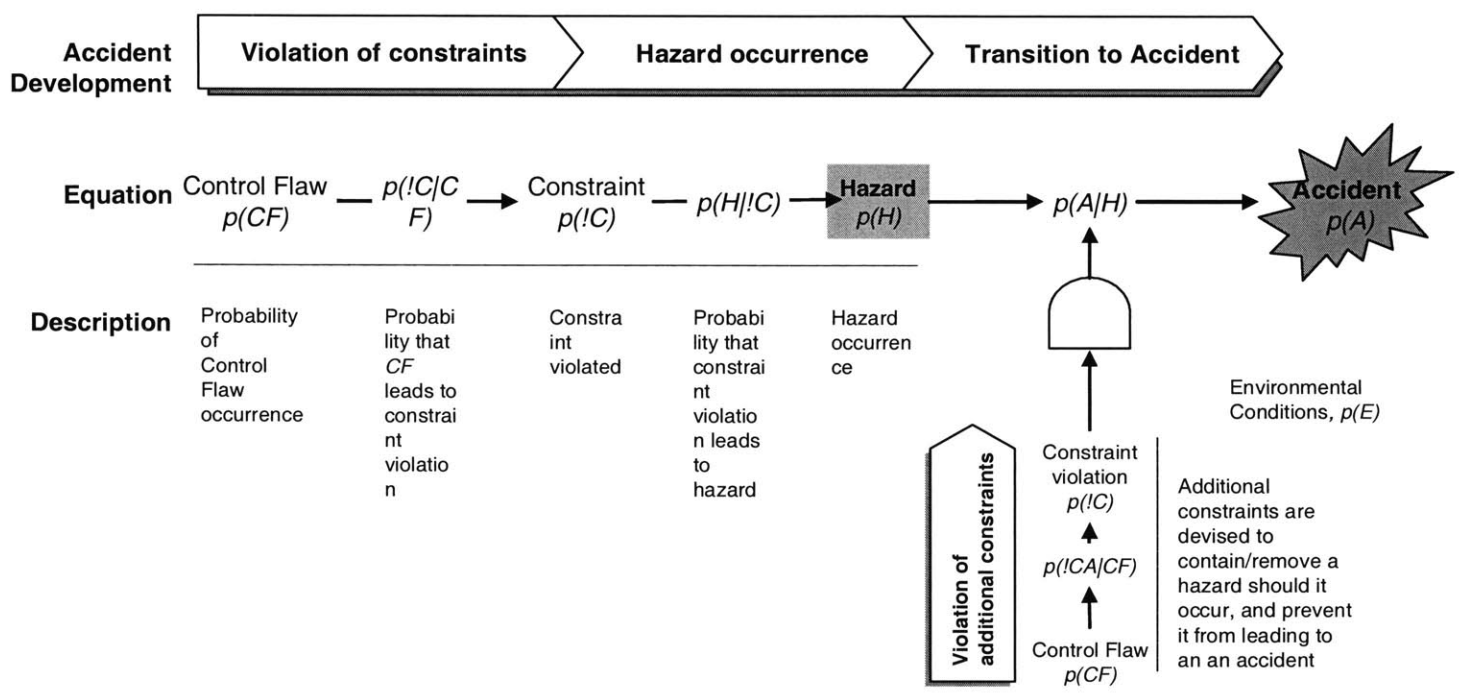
Accident Development

Violation of constraints

Hazard occurrence

Transition to Accident

Equation

Control Flow $p(CF)$

$p(!C|CF)$

Constraint $p(!C)$

$p(H|!C)$

Hazard $p(H)$

$p(A|H)$

Accident $p(A)$

Description

Probability of Control Flaw occurrence

Probability that $CF$ leads to constraint violation

Constraint violated

Probability that constraint violation leads to hazard

Hazard occurrence

Environmental Conditions, $p(E)$

Violation of additional constraints

Constraint violation $p(!C)$

$p(!CA|CF)$

Control Flaw $p(CF)$

Additional constraints are devised to contain/remove a hazard should it occur, and prevent it from leading to an an accident